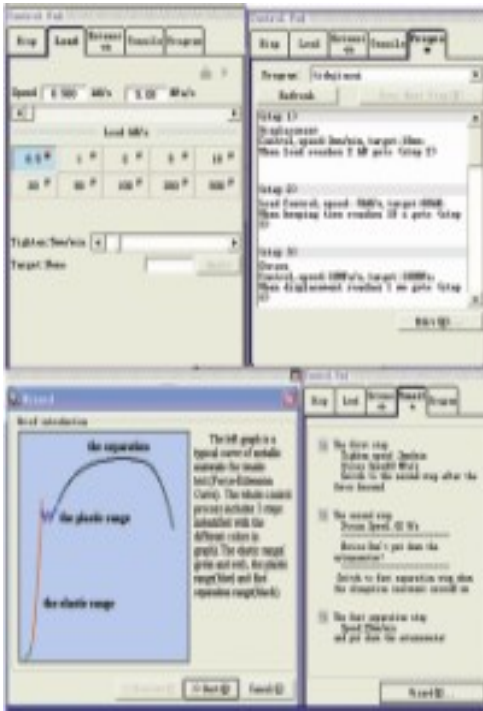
Control Pad

Stop | Load | Extensometer | Tensile | Program

Speed 0.500 kN/s 5.00 MPa/s

Load kN/s

0.5 | 1 | 2 | 5 | 10
20 | 50 | 100 | 200 | 500

Tighten/Search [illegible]

Target Name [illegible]

Control Pad

Stop | Load | Extensometer | Tensile | Program

Program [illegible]

Refresh

Step 1)
Displacement
Control,speed:2mm/min,target:10mm
When load reaches 2 kN goto Step 2)

Step 2)
Load Control,speed:5kN/s,target:60kN
When keeping time reaches 10 s goto Step 3)

Step 3)
Strain
Control,speed:100%/s,target:1000%
When displacement reaches 1 mm goto Step 4)

Edit

Wizard

Brief introduction

the separation

the plastic range

the elastic range

The left graph is a typical curve of metallic materials for tensile test(Force-Extension Curve). The whole control process includes 3 range assembled with the different colors in graph. The elastic range (green and red), the plastic range(blue) and the separation range(black).

Back | Next | Cancel

Control Pad

Stop | Load | Extensometer | Tensile | Program

The first step
Tighten speed: 2mm/min
Stress Rate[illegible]MPa/s
Switch to the second step after the force beyond

The second step
Strain Speed: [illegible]
Notice that't put down the extensometer!
Switch to the separation step when the elongation increases exceed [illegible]

The last separation step
Speed: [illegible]
and put down the extensometer!

Wizard